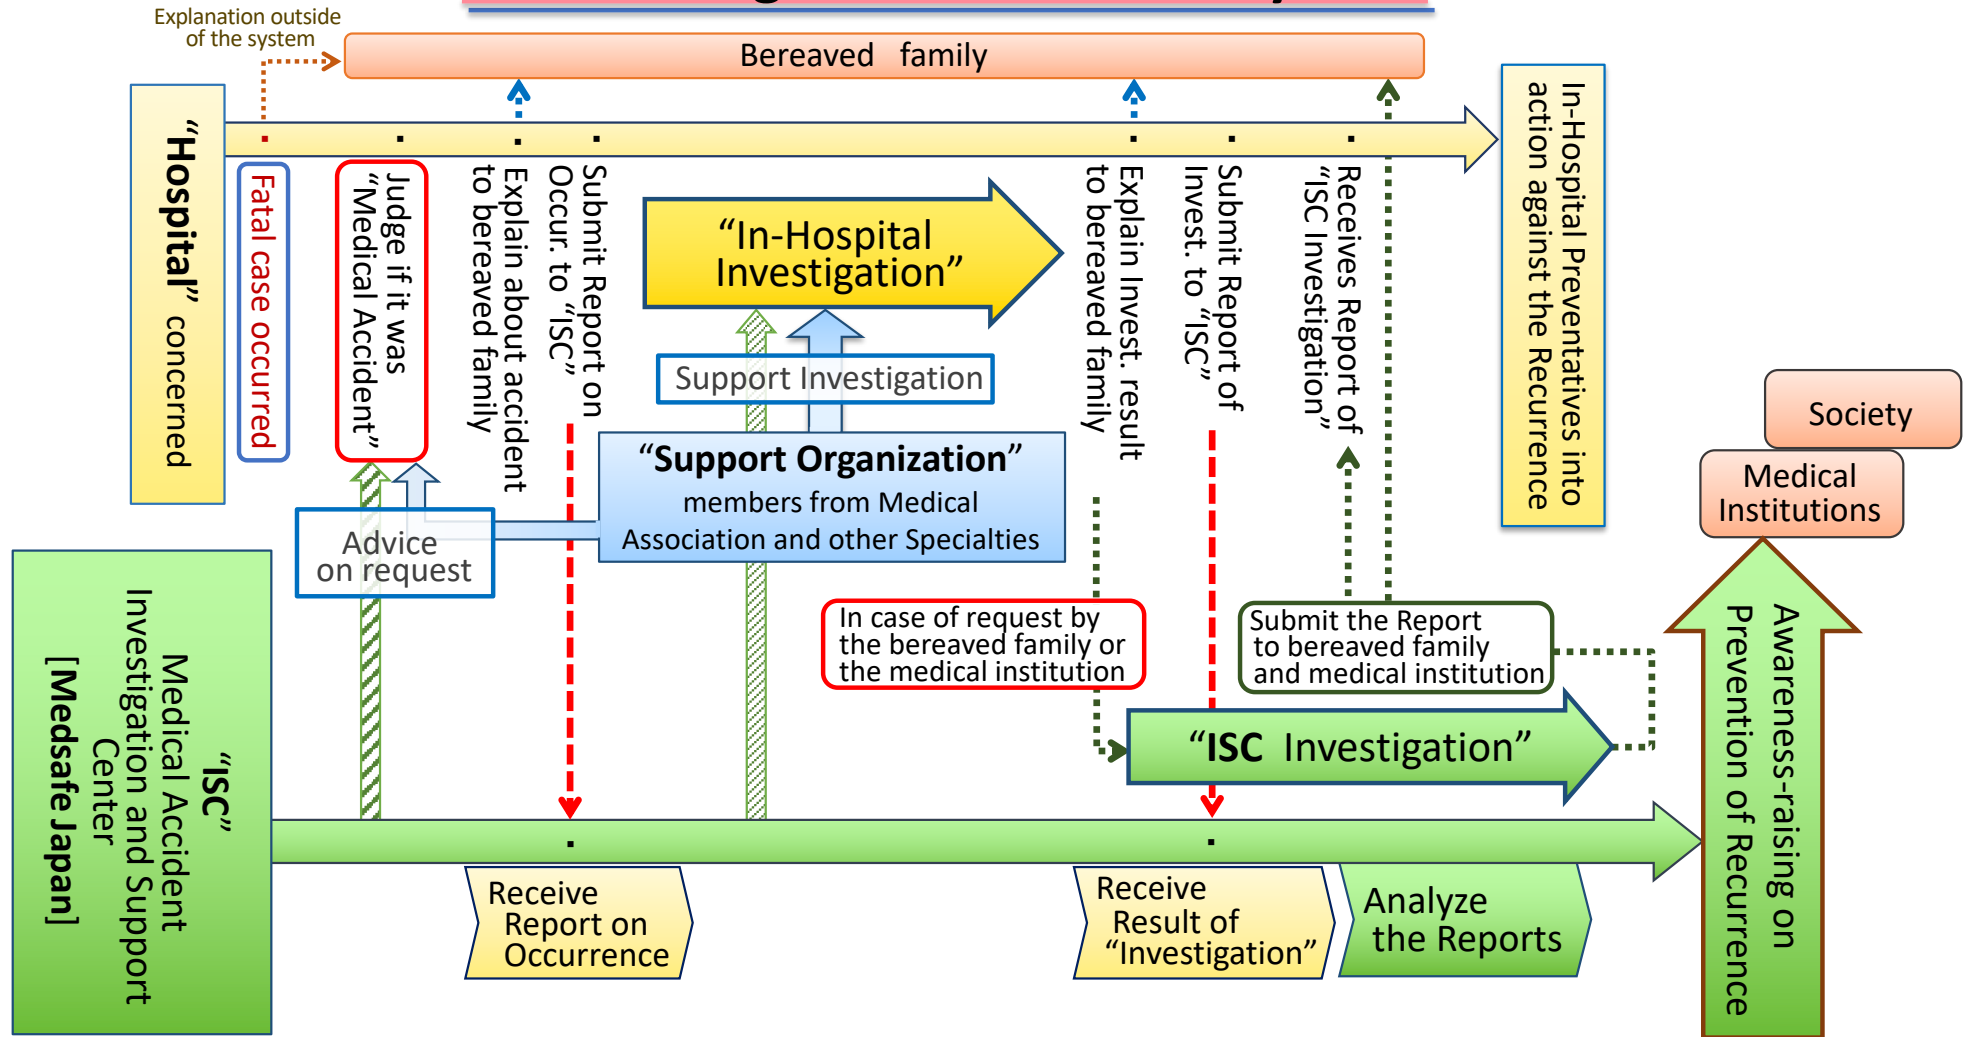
Explanation outside of the system

Bereaved family

"Hospital" concerned

Fatal case occurred

Judge if it was "Medical Accident"

Explain about accident to bereaved family

Submit Report on Occur. to "ISC"

"In-Hospital Investigation"

Support Investigation

"Support Organization"
members from Medical Association and other Specialties

Explain Invest. result to bereaved family

Submit Report of Invest. to "ISC"

Receives Report of "ISC Investigation"

In-Hospital Preventatives into action against the Recurrence

Society

Medical Institutions

Advice on request

"ISC"
Medical Accident Investigation and Support Center
[Medsafe Japan]

In case of request by the bereaved family or the medical institution

Submit the Report to bereaved family and medical institution

"ISC Investigation"

Awareness-raising on Prevention of Recurrence

Receive Report on Occurrence

Receive Result of "Investigation"

Analyze the Reports